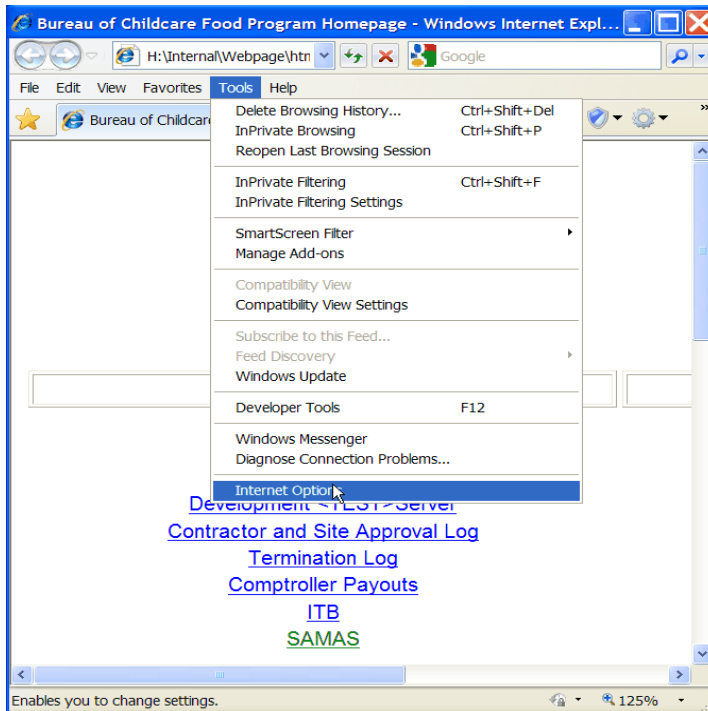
Bureau of Childcare Food Program Homepage - Windows Internet Expl...

H:\Internal\Webpage\htn

Google

File Edit View Favorites Tools Help

Bureau of Childcare

Delete Browsing History... Ctrl+Shift+Del
InPrivate Browsing Ctrl+Shift+P
Reopen Last Browsing Session

InPrivate Filtering Ctrl+Shift+F
InPrivate Filtering Settings

SmartScreen Filter
Manage Add-ons

Compatibility View
Compatibility View Settings

Subscribe to this Feed...
Feed Discovery
Windows Update

Developer Tools F12

Windows Messenger
Diagnose Connection Problems...

Internet Options

Development <TEST>Server
Contractor and Site Approval Log
Termination Log
Comptroller Payouts
ITB
SAMAS

Enables you to change settings.

125%